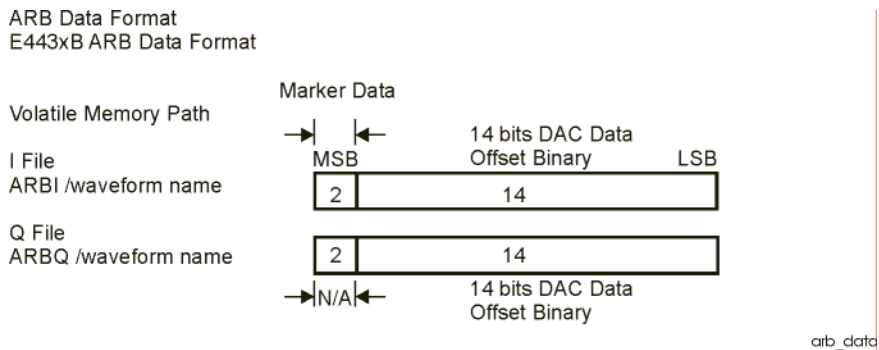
ARB Data Format
E443xB ARB Data Format

Marker Data

Volatile Memory Path

14 bits DAC Data

I File

MSB

Offset Binary

LSB

ARBI /waveform name

2

14

Q File

ARBQ /waveform name

2

14

N/A

14 bits DAC Data
Offset Binary

arb_data